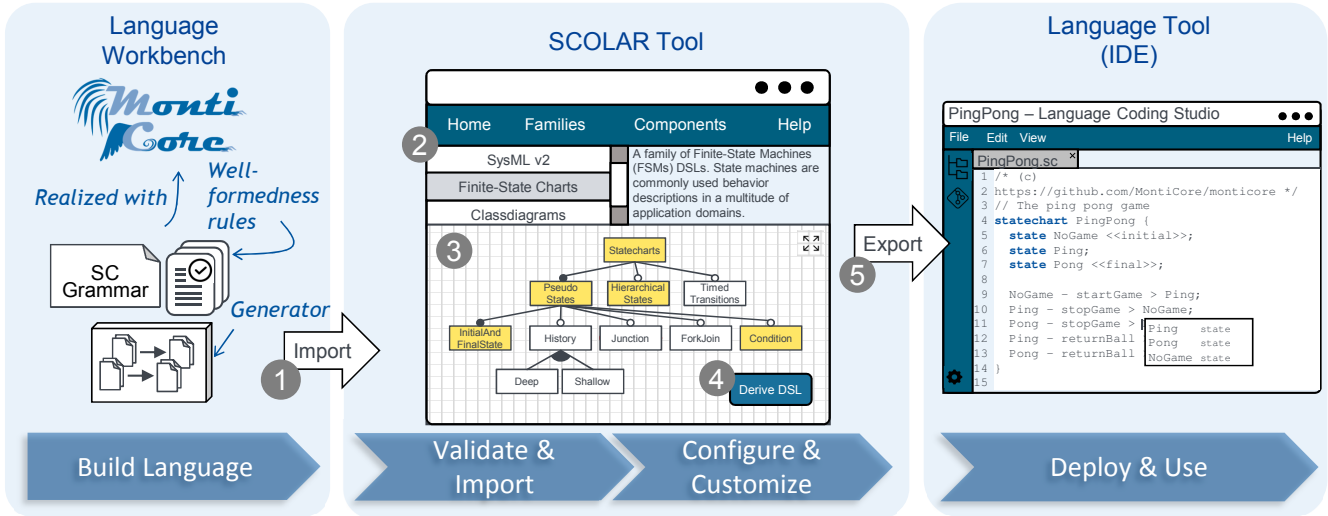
Language Workbench

Monti Core

Realized with

Well-formedness rules

SC Grammar

Generator

Import

1

SCOLAR Tool

Home Families Components Help

2

SysML v2

Finite-State Charts

Classdiagrams

A family of Finite-State Machines (FSMs) DSLs. State machines are commonly used behavior descriptions in a multitude of application domains.

3

Statecharts

Pseudo States

Hierarchical States

Timed Transitions

InitialAnd FinalState

History

Junction

ForkJoin

Condition

Deep

Shallow

4

Derive DSL

Export

5

Language Tool (IDE)

PingPong – Language Coding Studio

File Edit View Help

PingPong.sc ×

1 /* (c)
2 https://github.com/MontiCore/monticore */
3 // The ping pong game
4 statechart PingPong {
5 state NoGame <<initial>>;
6 state Ping;
7 state Pong <<final>>;
8
9 NoGame - startGame > Ping;
10 Ping - stopGame > NoGame;
11 Pong - stopGame >
12 Ping - returnBall
13 Pong - returnBall
14 }
15

Ping state
Pong state
NoGame state

Build Language

Validate & Import

Configure & Customize

Deploy & Use